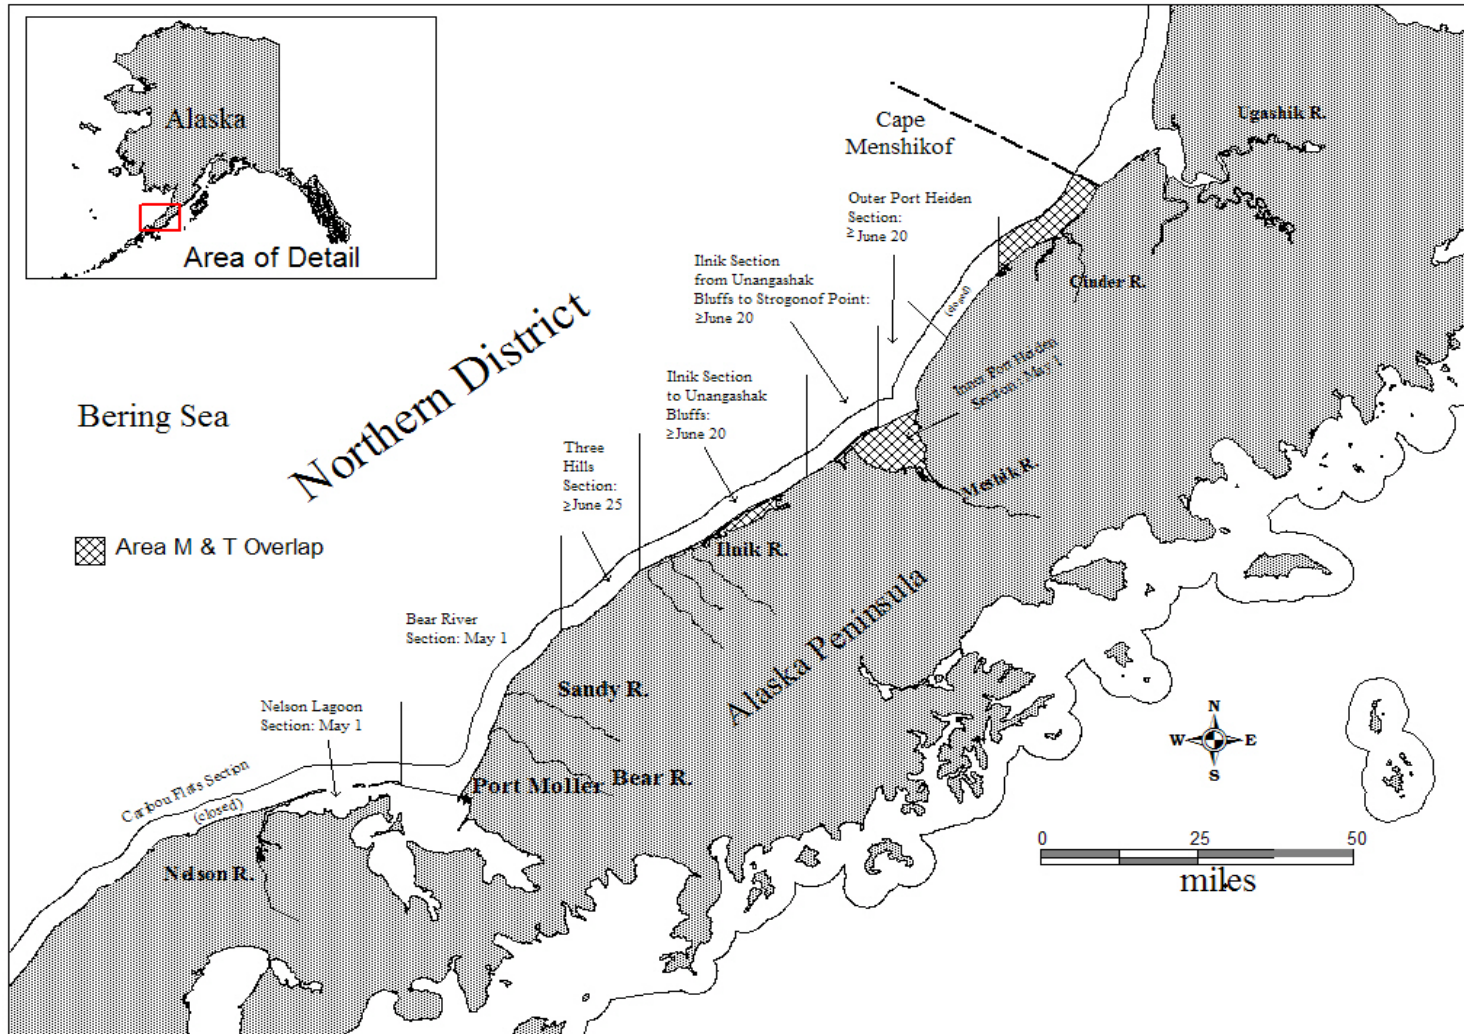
Alaska
Area of Detail

Cape Menshikof

Ugashik R.

Outer Port Heiden Section: ≥ June 20

Ilnik Section from Unangashak Bluffs to Strogonof Point: ≥June 20

(closed)

Cinder R.

Inner Port Heiden Section: May 1

Northern District

Bering Sea

Ilnik Section to Unangashak Bluffs: ≥June 20

Meshik R.

Three Hills Section: ≥June 25

Area M & T Overlap

Ilnik R.

Alaska Peninsula

Bear River Section: May 1

Sandy R.

Nelson Lagoon Section: May 1

N
W
E
S

Caribou Flats Section (closed)

Port Moller

Bear R.

0 25 50
miles

Nelson R.